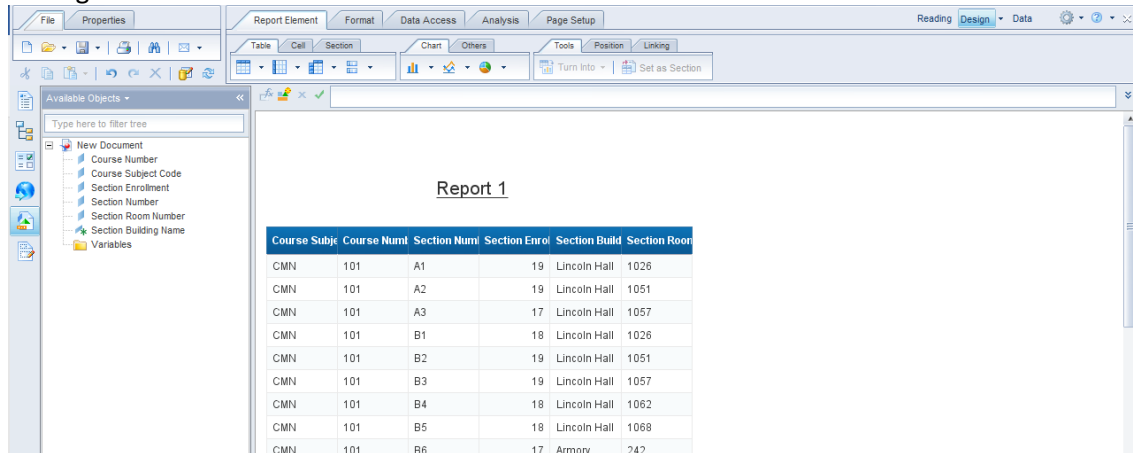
File Properties

Report Element Format Data Access Analysis Page Setup

Reading Design Data

Table Cell Section Chart Others Tools Position Linking

Turn Into Set as Section

Available Objects

Type here to filter tree

New Document
Course Number
Course Subject Code
Section Enrollment
Section Number
Section Room Number
Section Building Name
Variables

Report 1

| Course Subje | Course Numb | Section Numb | Section Enrol | Section Build | Section Room |
|---|---|---|---|---|---|
| CMN | 101 | A1 | 19 | Lincoln Hall | 1026 |
| CMN | 101 | A2 | 19 | Lincoln Hall | 1051 |
| CMN | 101 | A3 | 17 | Lincoln Hall | 1057 |
| CMN | 101 | B1 | 18 | Lincoln Hall | 1026 |
| CMN | 101 | B2 | 19 | Lincoln Hall | 1051 |
| CMN | 101 | B3 | 19 | Lincoln Hall | 1057 |
| CMN | 101 | B4 | 18 | Lincoln Hall | 1062 |
| CMN | 101 | B5 | 18 | Lincoln Hall | 1068 |
| CMN | 101 | B6 | 17 | Armory | 242 |